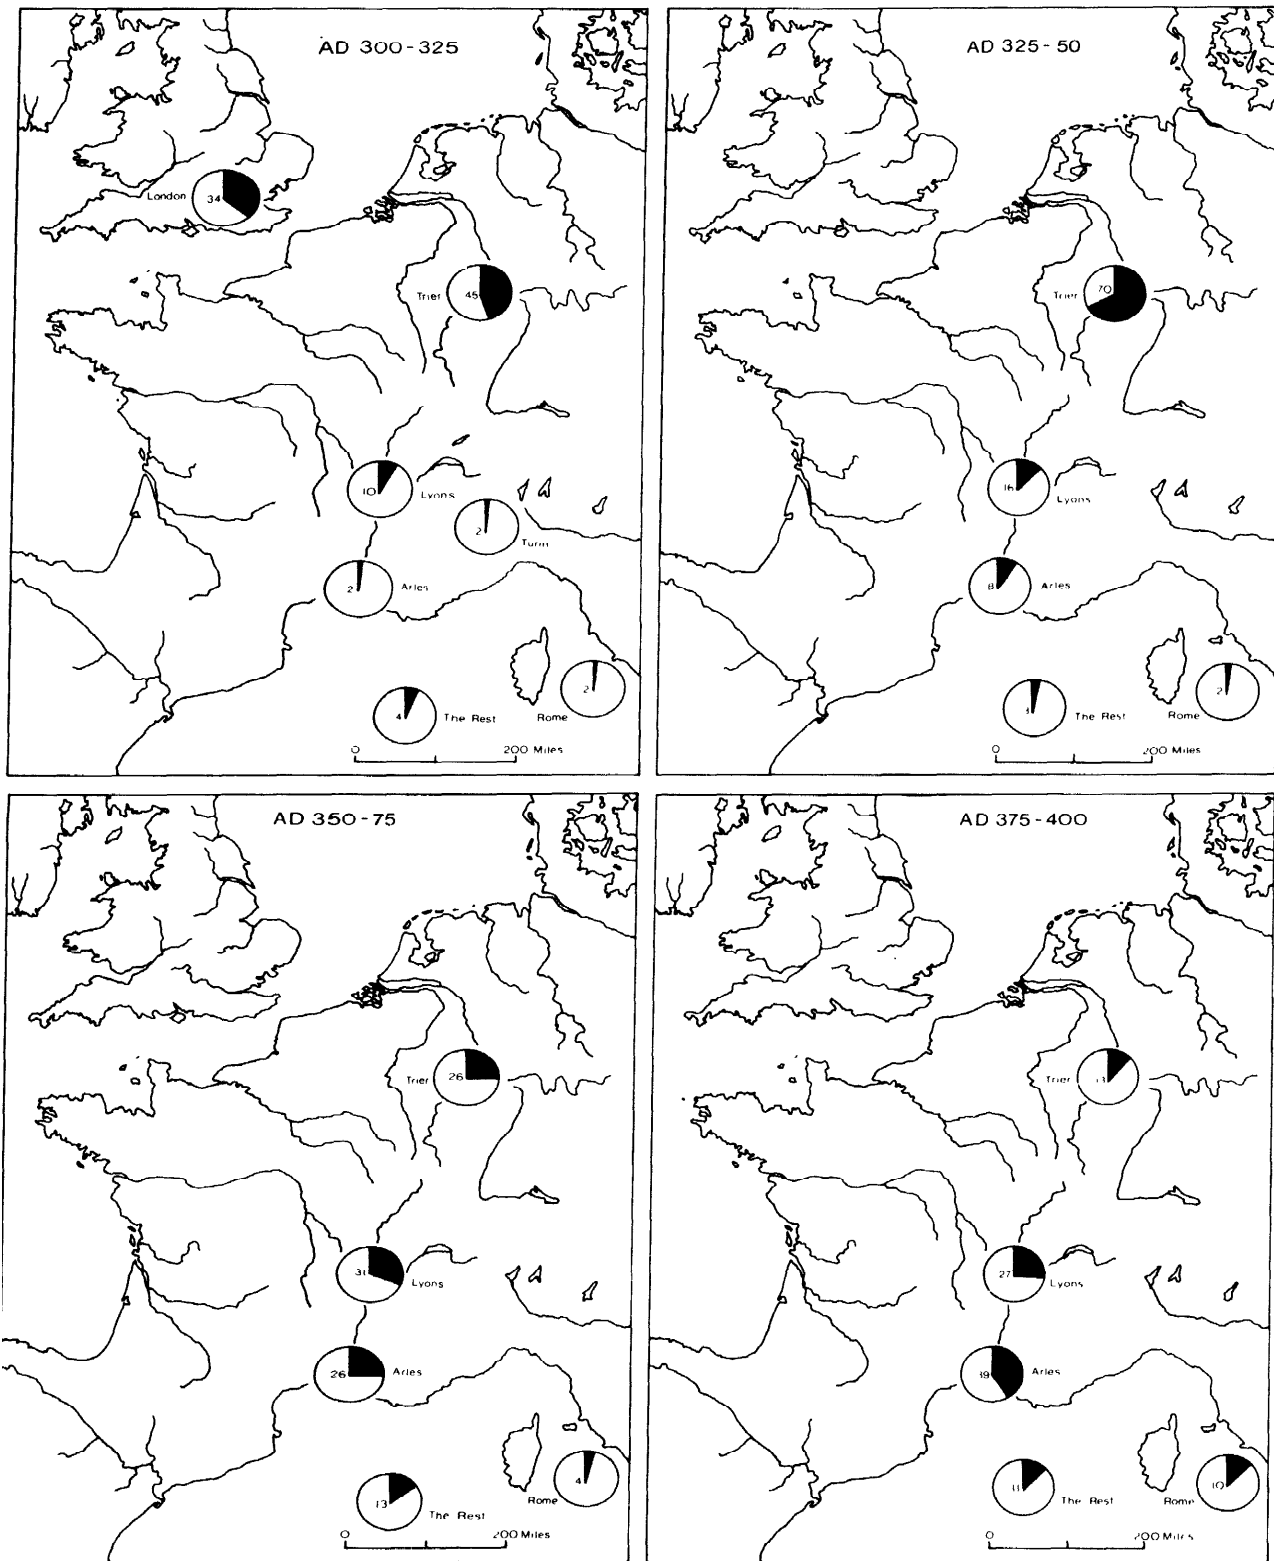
AD 300-325

London 34

Trier 45

10 Lyons

2 Turin

2 Arles

2

4 The Rest

Rome

0 200 Miles

AD 325-50

Trier 70

16 Lyons

8 Arles

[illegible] The Rest

Rome 2

0 200 Miles

AD 350-75

Trier 26

31 Lyons

26 Arles

4

13 The Rest

Rome

0 200 Miles

AD 375-400

Trier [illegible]

27 Lyons

19 Arles

11 The Rest

Rome 10

0 200 Miles